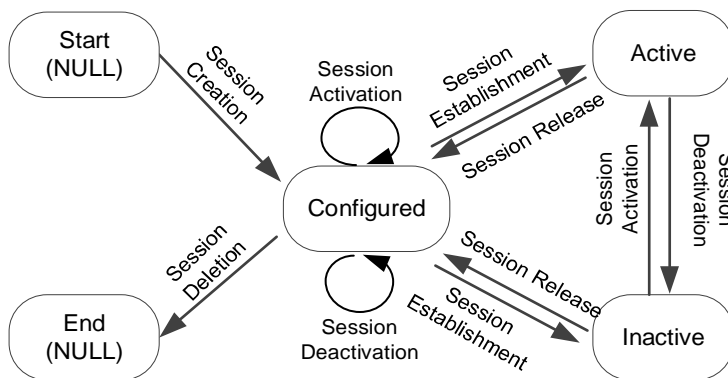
Start (NULL)

Session Creation

Session Activation

Session Establishment

Session Release

Active

Configured

Session Activation

Session Deactivation

Session Deletion

Session Release

Session Establishment

End (NULL)

Session Deactivation

Inactive